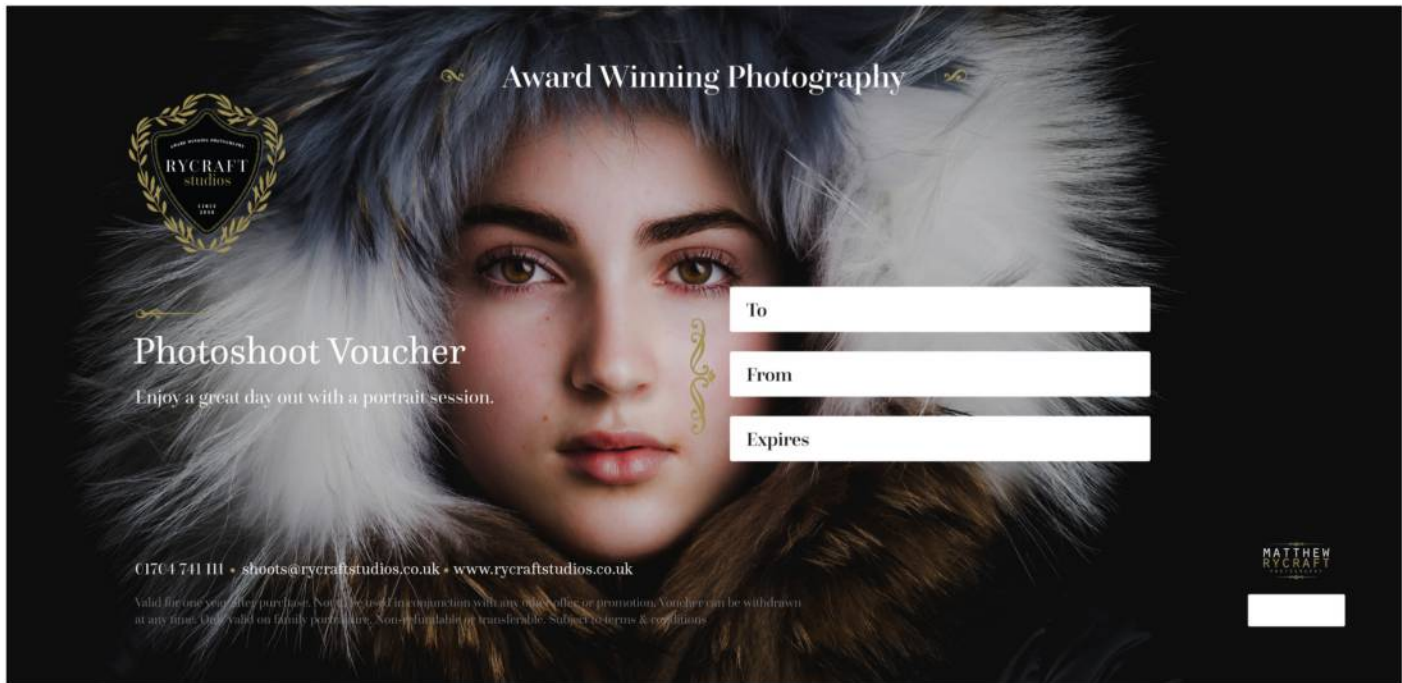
Award Winning Photography

AWARD WINNING PHOTOGRAPHY
RYCRAFT
studios
SINCE
2008

Photoshoot Voucher

Enjoy a great day out with a portrait session.

To

From

Expires

01704 741 111 • shoots@rycraftstudios.co.uk • www.rycraftstudios.co.uk

Valid for one year after purchase. Not to be used in conjunction with any other offer or promotion. Voucher can be withdrawn at any time. Only valid on family portraiture. Non-refundable or transferable. Subject to terms & conditions

MATTHEW
RYCRAFT
PHOTOGRAPHY